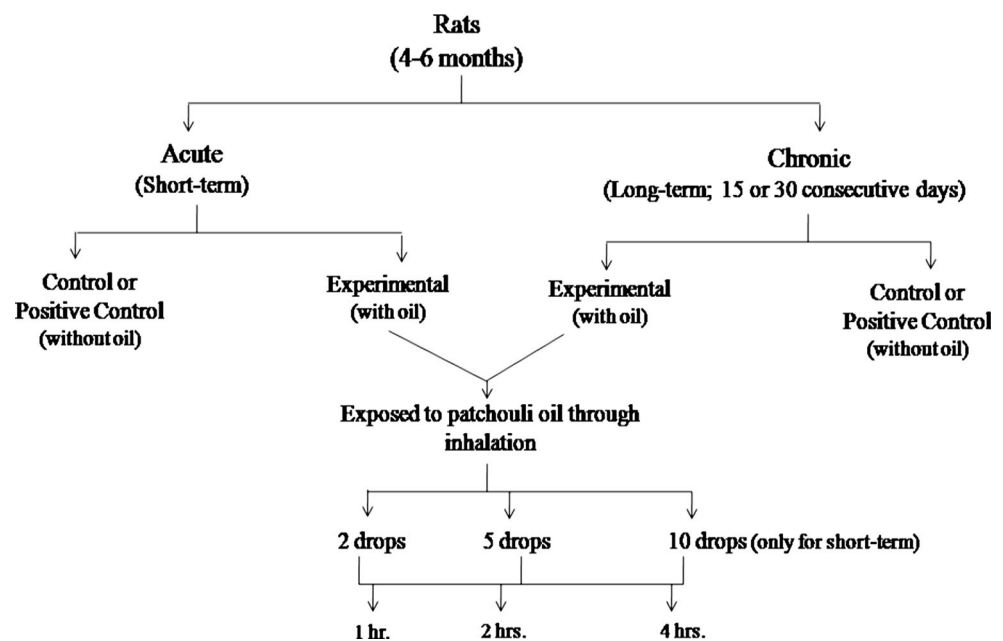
Rats
(4-6 months)

Acute
(Short-term)

Chronic
(Long-term; 15 or 30 consecutive days)

Control or
Positive Control
(without oil)

Experimental
(with oil)

Experimental
(with oil)

Control or
Positive Control
(without oil)

Exposed to patchouli oil through inhalation

2 drops

5 drops

10 drops (only for short-term)

1 hr.

2 hrs.

4 hrs.